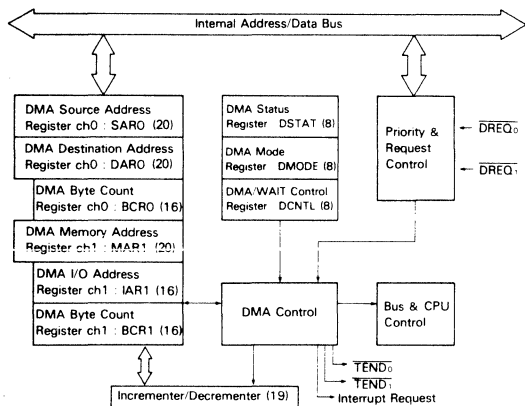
Internal Address/Data Bus

DMA Source Address Register ch0 : SAR0 (20)

DMA Destination Address Register ch0 : DAR0 (20)

DMA Byte Count Register ch0 : BCR0 (16)

DMA Memory Address Register ch1 : MAR1 (20)

DMA I/O Address Register ch1 : IAR1 (16)

DMA Byte Count Register ch1 : BCR1 (16)

DMA Status Register DSTAT (8)

DMA Mode Register DMODE (8)

DMA/WAIT Control Register DCNTL (8)

Priority & Request Control

$\overline{DREQ_0}$

$\overline{DREQ_1}$

DMA Control

Bus & CPU Control

$\overline{TEND_0}$

$\overline{TEND_1}$

Interrupt Request

Incrementer/Decrementer (19)